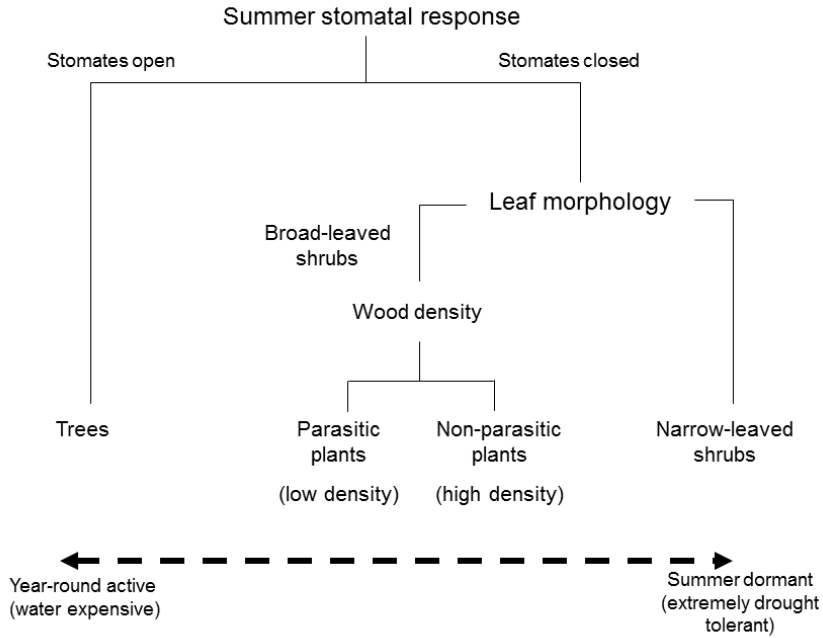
Summer stomatal response

Stomates open

Stomates closed

Leaf morphology

Broad-leaved shrubs

Wood density

Trees

Parasitic plants

(low density)

Non-parasitic plants

(high density)

Narrow-leaved shrubs

Year-round active (water expensive)

Summer dormant (extremely drought tolerant)